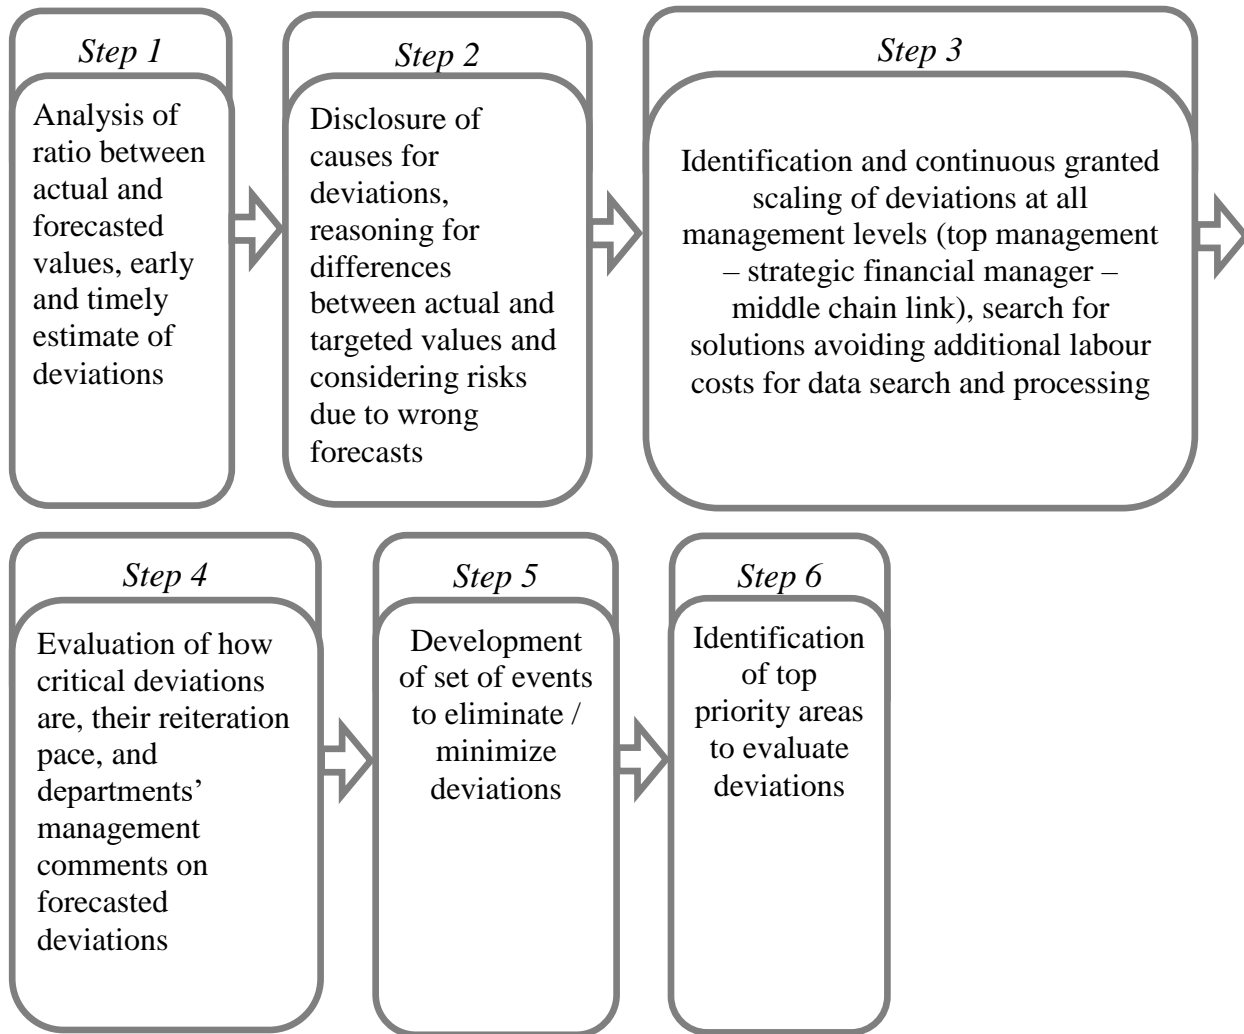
Step 1
Analysis of ratio between actual and forecasted values, early and timely estimate of deviations

Step 2
Disclosure of causes for deviations, reasoning for differences between actual and targeted values and considering risks due to wrong forecasts

Step 3
Identification and continuous granted scaling of deviations at all management levels (top management – strategic financial manager – middle chain link), search for solutions avoiding additional labour costs for data search and processing

Step 4
Evaluation of how critical deviations are, their reiteration pace, and departments' management comments on forecasted deviations

Step 5
Development of set of events to eliminate / minimize deviations

Step 6
Identification of top priority areas to evaluate deviations